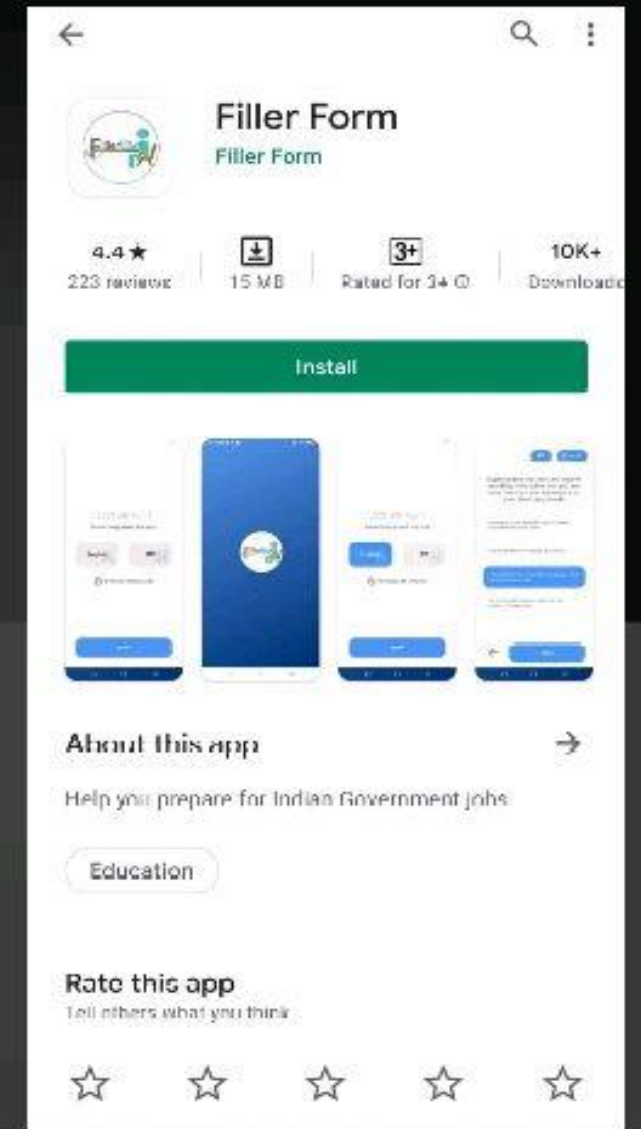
Filler Form
Filler Form

4.4 ★
223 reviews

15 MB

3+
Rated for 3+ ⓘ

10K+
Download

Install

About this app

Help you prepare for Indian Government jobs

Education

Rate this app
Tell others what you think